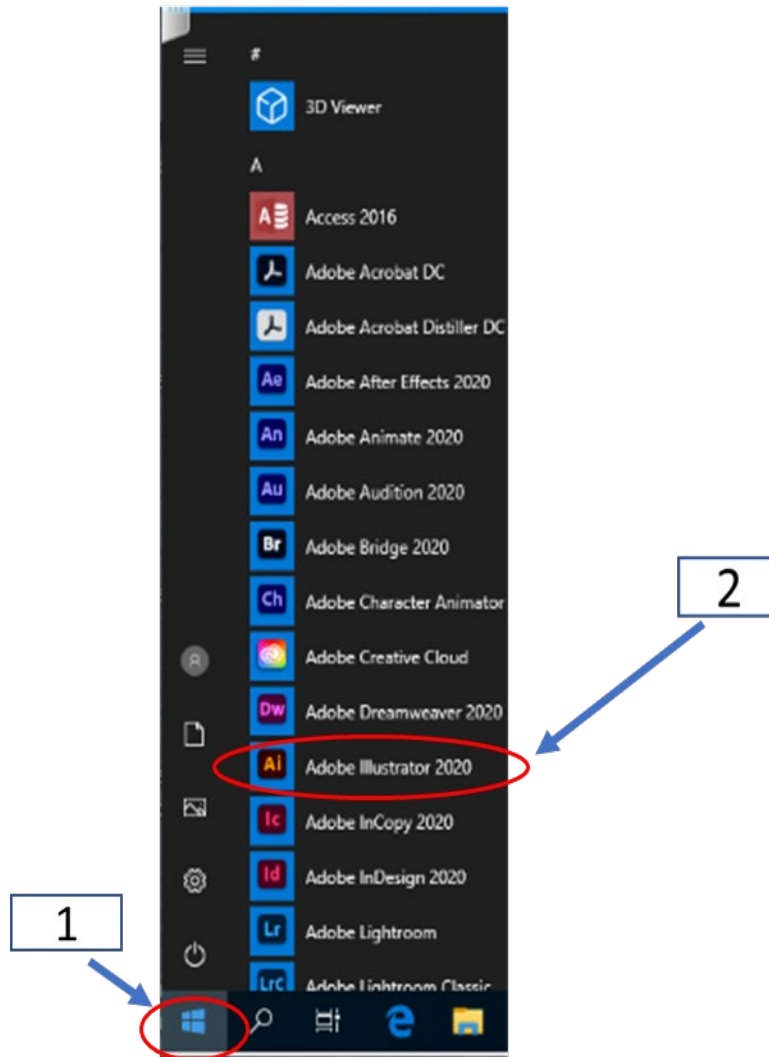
#

3D Viewer

A

Access 2016

Adobe Acrobat DC

Adobe Acrobat Distiller DC

Ae Adobe After Effects 2020

An Adobe Animate 2020

Au Adobe Audition 2020

Br Adobe Bridge 2020

Ch Adobe Character Animator

Adobe Creative Cloud

Dw Adobe Dreamweaver 2020

Ai Adobe Illustrator 2020

Ic Adobe InCopy 2020

Id Adobe InDesign 2020

Lr Adobe Lightroom

LrC Adobe Lightroom Classic

2

1